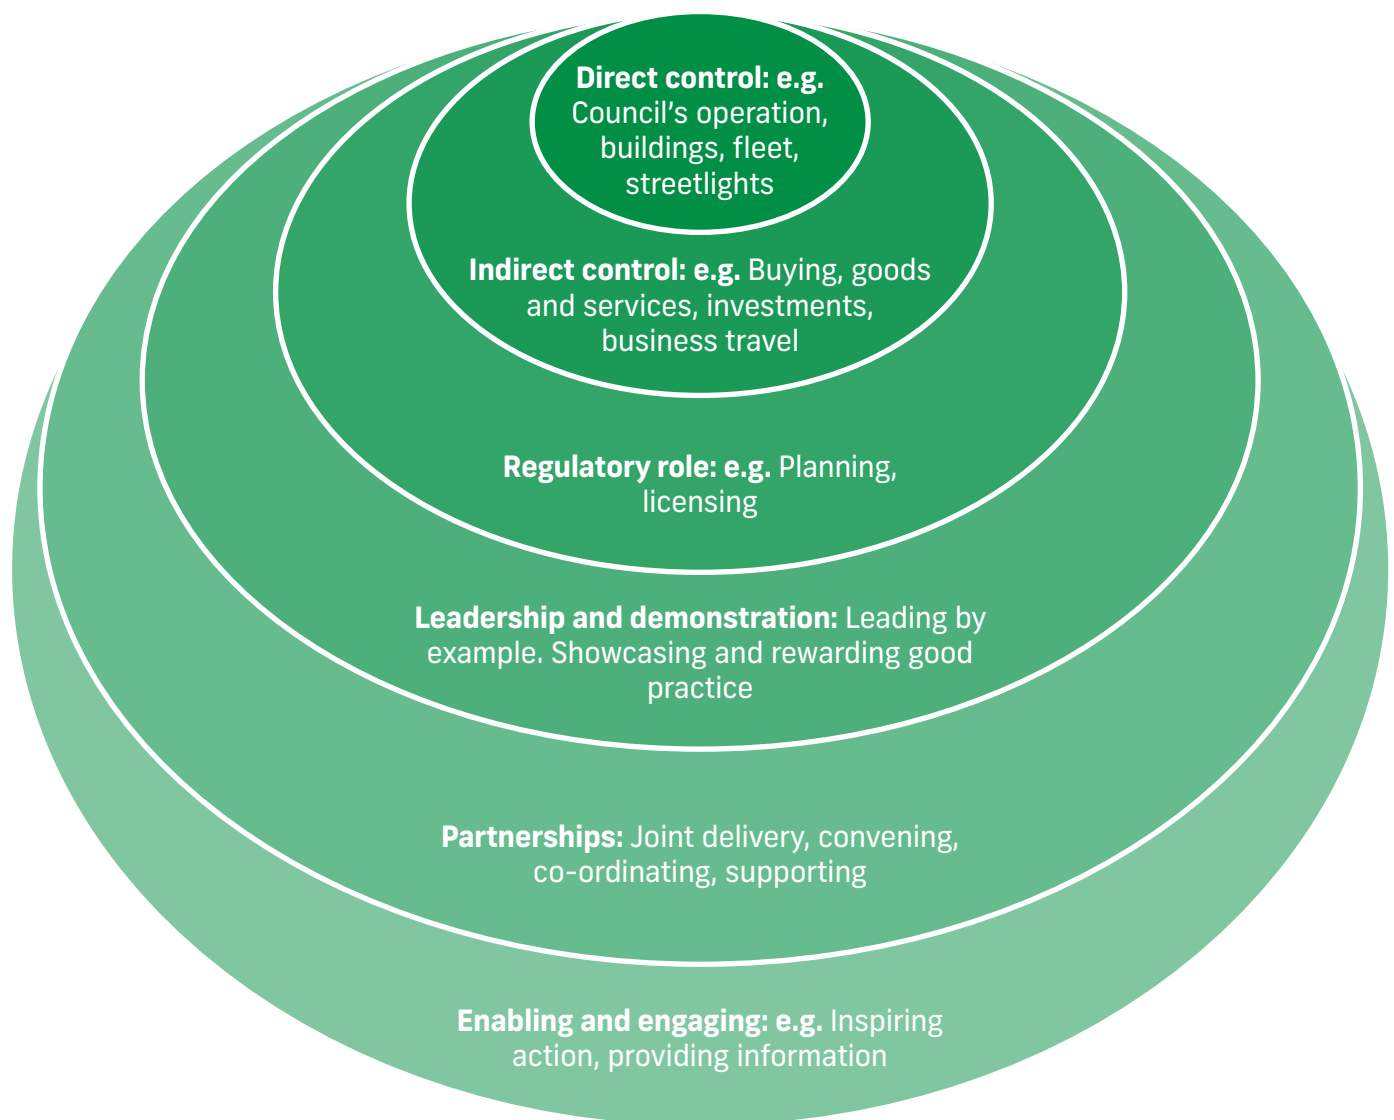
**Direct control: e.g.** Council's operation, buildings, fleet, streetlights

**Indirect control: e.g.** Buying, goods and services, investments, business travel

**Regulatory role: e.g.** Planning, licensing

**Leadership and demonstration:** Leading by example. Showcasing and rewarding good practice

**Partnerships:** Joint delivery, convening, co-ordinating, supporting

**Enabling and engaging: e.g.** Inspiring action, providing information